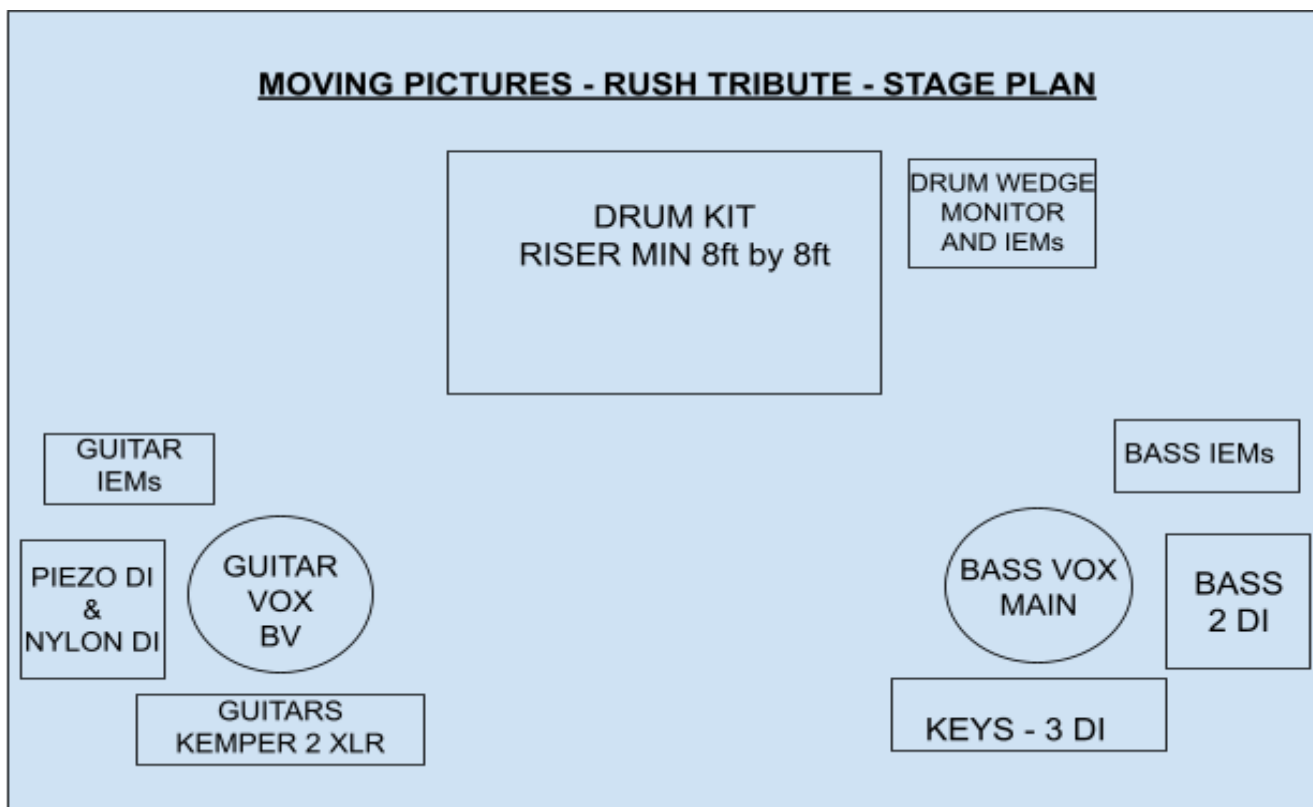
MOVING PICTURES - RUSH TRIBUTE - STAGE PLAN

DRUM KIT
RISER MIN 8ft by 8ft

DRUM WEDGE
MONITOR
AND IEMs

GUITAR
IEMs

BASS IEMs

PIEZO DI
&
NYLON DI

GUITAR
VOX
BV

BASS VOX
MAIN

BASS
2 DI

GUITARS
KEMPER 2 XLR

KEYS - 3 DI